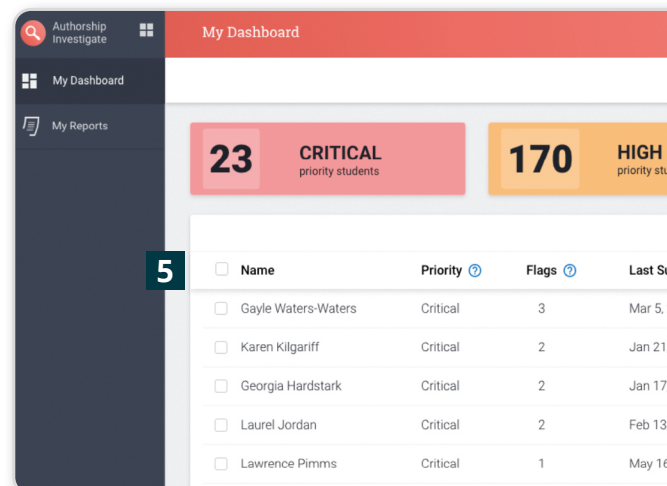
Authorship Investigate

My Dashboard

My Reports

My Dashboard

23 CRITICAL
priority students

170 HIGH
priority stu

5

| Name | Priority | Flags | Last Su |
|---|---|---|---|
| Gayle Waters-Waters | Critical | 3 | Mar 5, |
| Karen Kilgariff | Critical | 2 | Jan 21 |
| Georgia Hardstark | Critical | 2 | Jan 17 |
| Laurel Jordan | Critical | 2 | Feb 13 |
| Lawrence Pimms | Critical | 1 | May 16 |